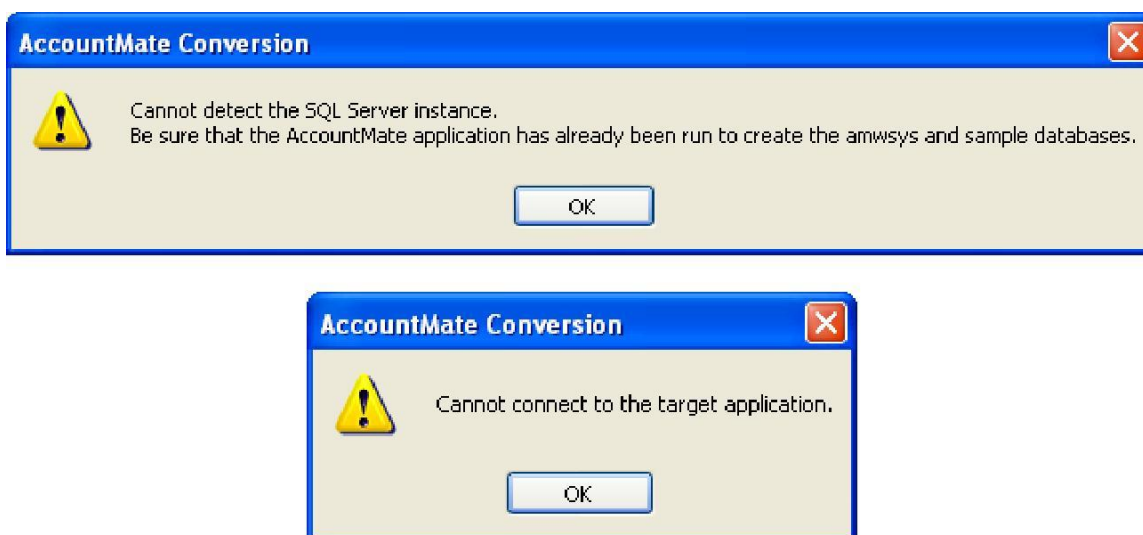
AccountMate Conversion

Cannot detect the SQL Server instance.
Be sure that the AccountMate application has already been run to create the amwsys and sample databases.

OK

AccountMate Conversion

Cannot connect to the target application.

OK